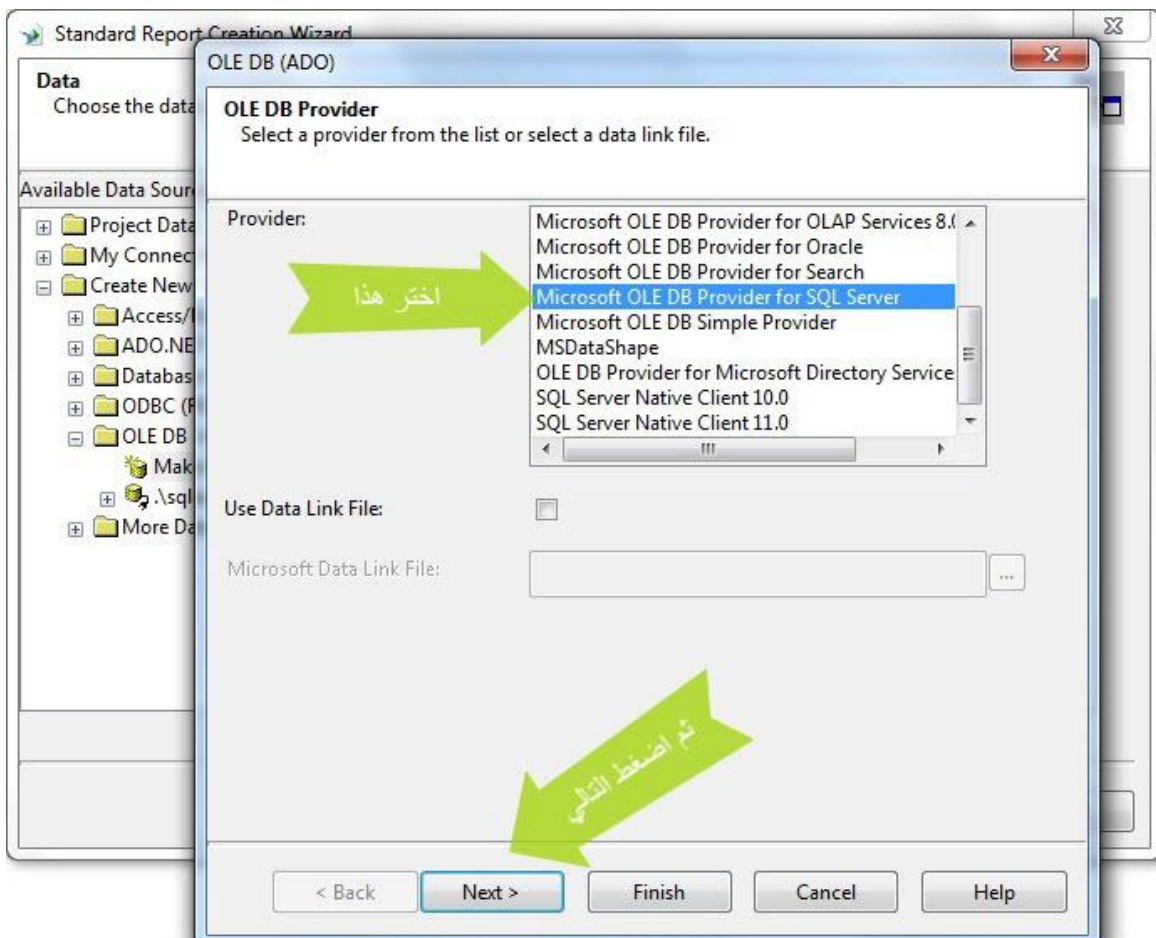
Standard Report Creation Wizard

Data
Choose the data

Available Data Sour

Project Data
My Connec
Create New
Access/
ADO.NE
Databas
ODBC (R
OLE DB
Mak
.\sql
More Da

OLE DB (ADO)

OLE DB Provider
Select a provider from the list or select a data link file.

Provider:

Microsoft OLE DB Provider for OLAP Services 8.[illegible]
Microsoft OLE DB Provider for Oracle
Microsoft OLE DB Provider for Search
Microsoft OLE DB Provider for SQL Server
Microsoft OLE DB Simple Provider
MSDataShape
OLE DB Provider for Microsoft Directory Service
SQL Server Native Client 10.0
SQL Server Native Client 11.0

اختر هذا

Use Data Link File:

Microsoft Data Link File:

...

ثم اضغط التالي

< Back
Next >
Finish
Cancel
Help